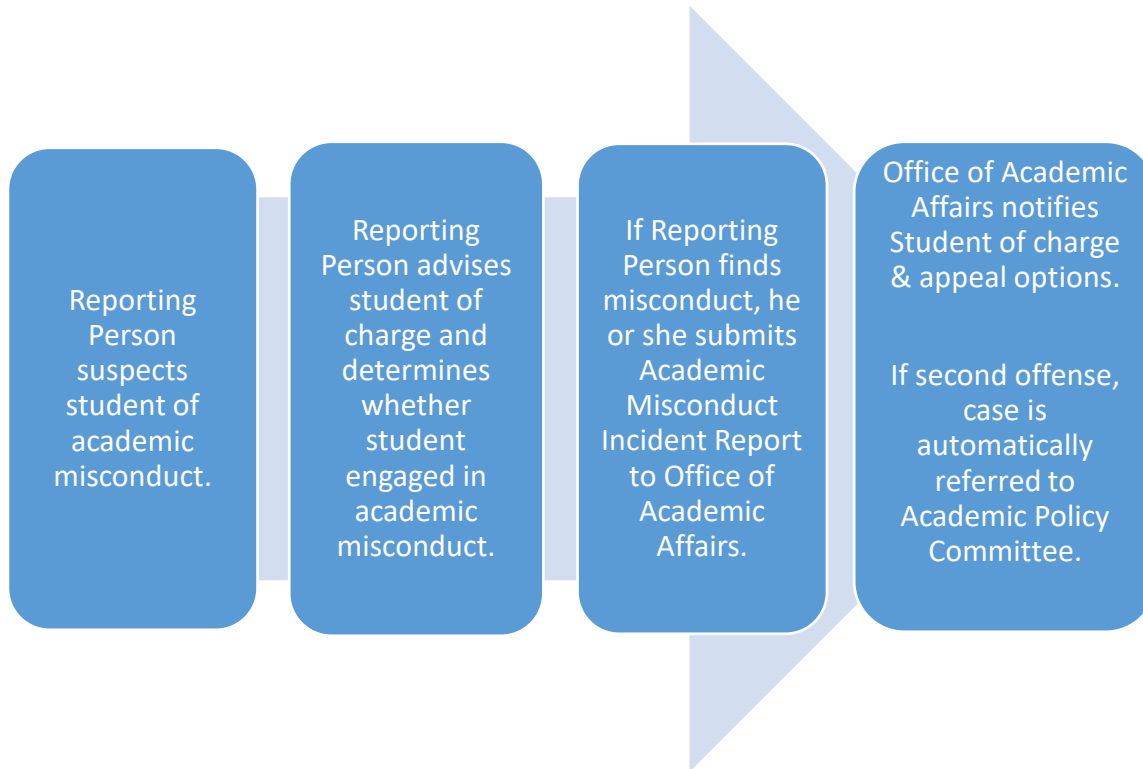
Reporting Person suspects student of academic misconduct.

Reporting Person advises student of charge and determines whether student engaged in academic misconduct.

If Reporting Person finds misconduct, he or she submits Academic Misconduct Incident Report to Office of Academic Affairs.

Office of Academic Affairs notifies Student of charge & appeal options.

If second offense, case is automatically referred to Academic Policy Committee.